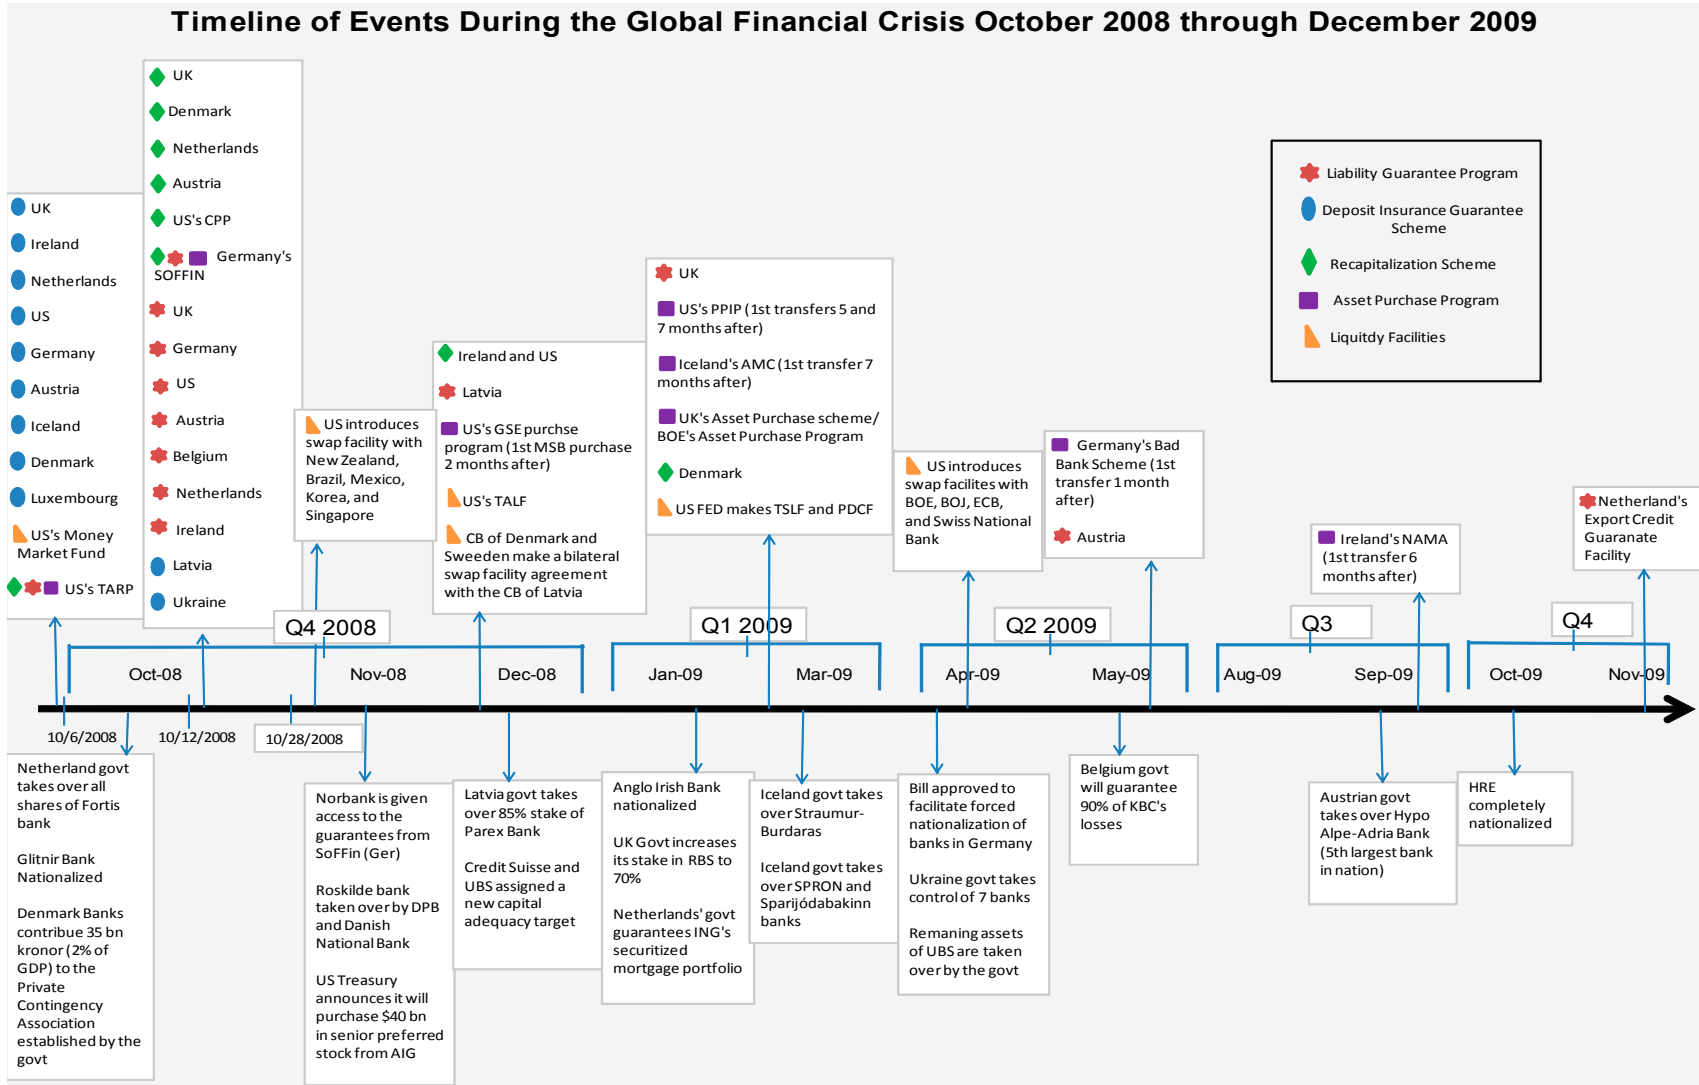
Timeline of Events During the Global Financial Crisis October 2008 through December 2009

Liability Guarantee Program
Deposit Insurance Guarantee Scheme
Recapitalization Scheme
Asset Purchase Program
Liquitdy Facilities

UK
Ireland
Netherlands
US
Germany
Austria
Iceland
Denmark
Luxembourg
US's Money Market Fund
US's TARP

UK
Denmark
Netherlands
Austria
US's CPP
Germany's SOFFIN
UK
Germany
US
Austria
Belgium
Netherlands
Ireland
Latvia
Ukraine

US introduces swap facility with New Zealand, Brazil, Mexico, Korea, and Singapore

Ireland and US
Latvia
US's GSE purchse program (1st MSB purchase 2 months after)
US's TALF
CB of Denmark and Sweeden make a bilateral swap facility agreement with the CB of Latvia

UK
US's PPIP (1st transfers 5 and 7 months after)
Iceland's AMC (1st transfer 7 months after)
UK's Asset Purchase scheme/ BOE's Asset Purchase Program
Denmark
US FED makes TSLF and PDCF

US introduces swap facilites with BOE, BOJ, ECB, and Swiss National Bank

Germany's Bad Bank Scheme (1st transfer 1 month after)
Austria

Ireland's NAMA (1st transfer 6 months after)

Netherland's Export Credit Guaranatee Facility

Q4 2008
Q1 2009
Q2 2009
Q3
Q4

Oct-08
Nov-08
Dec-08
Jan-09
Mar-09
Apr-09
May-09
Aug-09
Sep-09
Oct-09
Nov-09

10/6/2008
10/12/2008
10/28/2008

Netherland govt takes over all shares of Fortis bank

Glitnir Bank Nationalized

Denmark Banks contribue 35 bn kronor (2% of GDP) to the Private Contingency Association established by the govt

Norbank is given access to the guarantees from SoFFin (Ger)

Roskilde bank taken over by DPB and Danish National Bank

US Treasury announces it will purchase $40 bn in senior preferred stock from AIG

Latvia govt takes over 85% stake of Parex Bank

Credit Suisse and UBS assigned a new capital adequacy target

Anglo Irish Bank nationalized

UK Govt increases its stake in RBS to 70%

Netherlands' govt guarantees ING's securitized mortgage portfolio

Iceland govt takes over Straumur-Burdaras

Iceland govt takes over SPRON and Sparijódabakinn banks

Bill approved to facilitate forced nationalization of banks in Germany

Ukraine govt takes control of 7 banks

Remaning assets of UBS are taken over by the govt

Belgium govt will guarantee 90% of KBC's losses

Austrian govt takes over Hypo Alpe-Adria Bank (5th largest bank in nation)

HRE completely nationalized